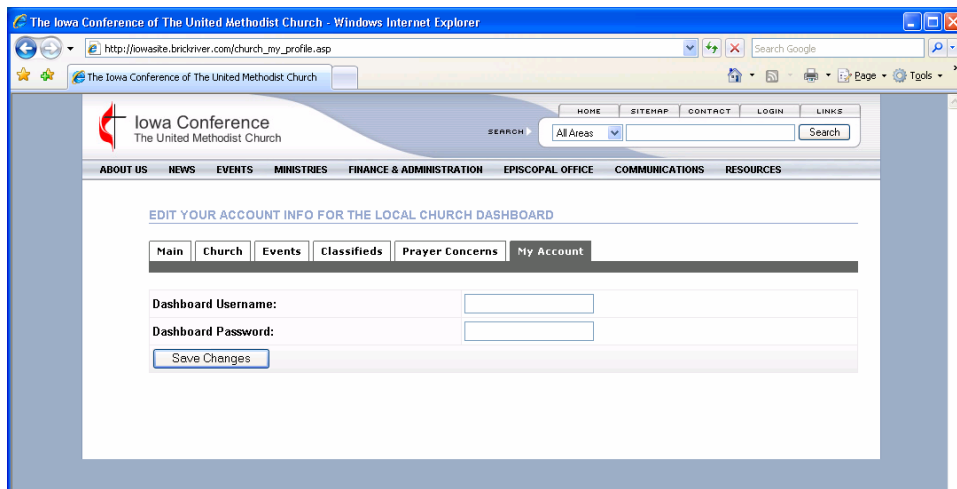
The Iowa Conference of The United Methodist Church - Windows Internet Explorer

http://iowasite.brickriver.com/church_my_profile.asp

Search Google

The Iowa Conference of The United Methodist Church

Page ▾ Tools ▾

Iowa Conference
The United Methodist Church

HOME | SITEMAP | CONTACT | LOGIN | LINKS

SEARCH All Areas Search

ABOUT US | NEWS | EVENTS | MINISTRIES | FINANCE & ADMINISTRATION | EPISCOPAL OFFICE | COMMUNICATIONS | RESOURCES

EDIT YOUR ACCOUNT INFO FOR THE LOCAL CHURCH DASHBOARD

Main | Church | Events | Classifieds | Prayer Concerns | My Account

| | |
|---|---|
| Dashboard Username: | |
| Dashboard Password: | |

Save Changes